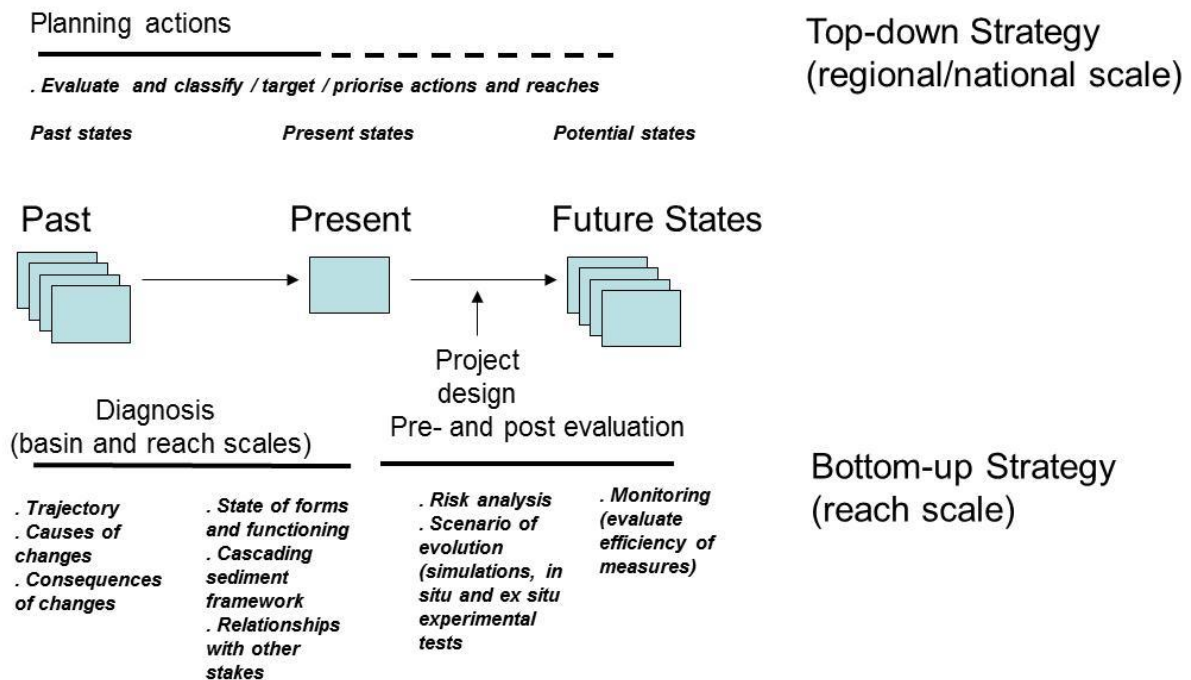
Planning actions

Top-down Strategy (regional/national scale)

. Evaluate and classify / target / priorise actions and reaches

Past states

Present states

Potential states

Past

Present

Future States

Project design

Pre- and post evaluation

Diagnosis (basin and reach scales)

Bottom-up Strategy (reach scale)

. Trajectory
. Causes of changes
. Consequences of changes

. State of forms and functioning
. Cascading sediment framework
. Relationships with other stakes

. Risk analysis
. Scenario of evolution (simulations, in situ and ex situ experimental tests

. Monitoring (evaluate efficiency of measures)